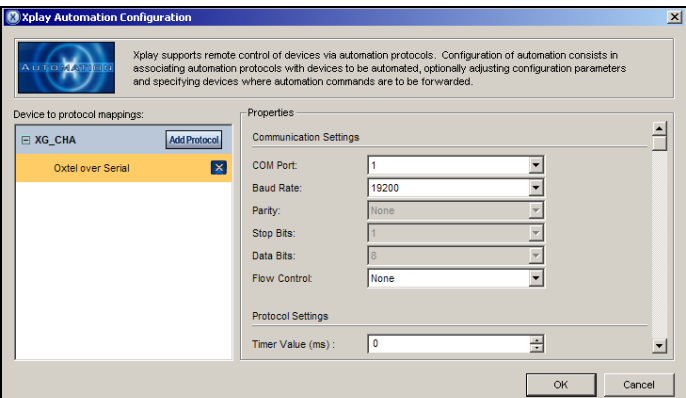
Xplay Automation Configuration

AUTOMATION

Xplay supports remote control of devices via automation protocols. Configuration of automation consists in associating automation protocols with devices to be automated, optionally adjusting configuration parameters and specifying devices where automation commands are to be forwarded.

Device to protocol mappings:

XG_CHA

Add Protocol

Oxtel over Serial

Properties

Communication Settings

COM Port: 1

Baud Rate: 19200

Parity: None

Stop Bits: 1

Data Bits: 8

Flow Control: None

Protocol Settings

Timer Value (ms) : 0

OK

Cancel